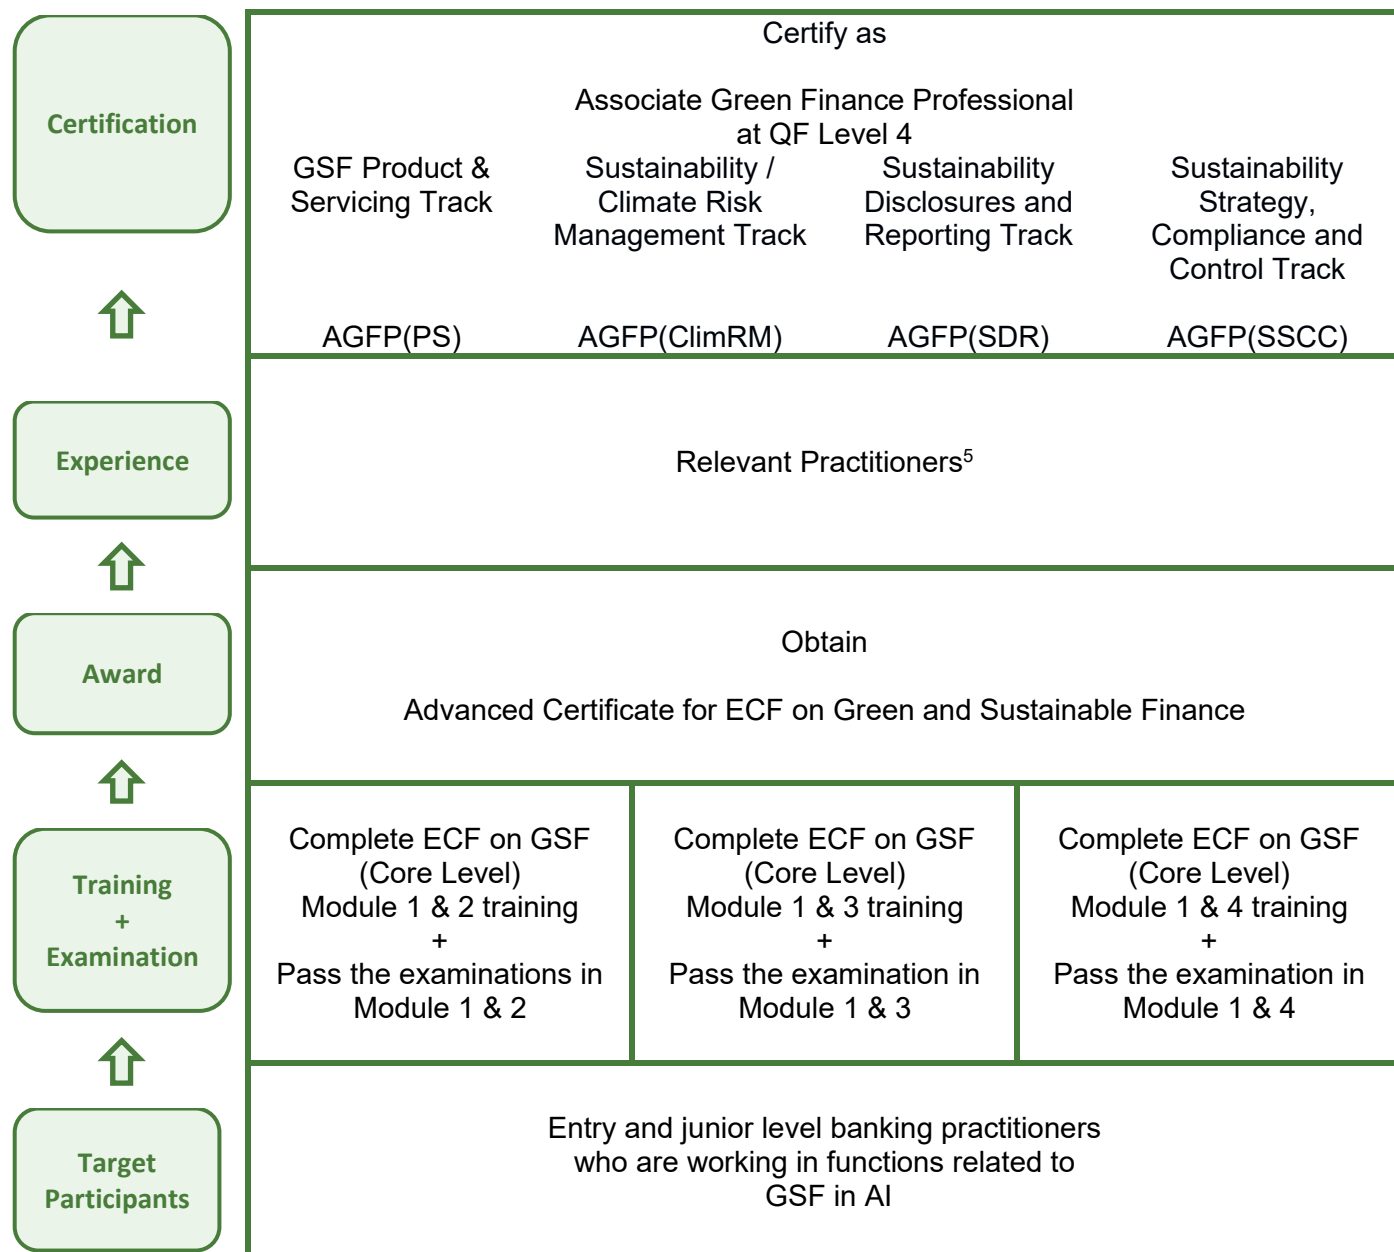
Certification

Certify as

Associate Green Finance Professional at QF Level 4

GSF Product & Servicing Track

Sustainability / Climate Risk Management Track

Sustainability Disclosures and Reporting Track

Sustainability Strategy, Compliance and Control Track

AGFP(PS)

AGFP(ClimRM)

AGFP(SDR)

AGFP(SSCC)

Experience

Relevant Practitioners$^5$

Award

Obtain

Advanced Certificate for ECF on Green and Sustainable Finance

Training + Examination

Complete ECF on GSF (Core Level) Module 1 & 2 training + Pass the examinations in Module 1 & 2

Complete ECF on GSF (Core Level) Module 1 & 3 training + Pass the examination in Module 1 & 3

Complete ECF on GSF (Core Level) Module 1 & 4 training + Pass the examination in Module 1 & 4

Target Participants

Entry and junior level banking practitioners who are working in functions related to GSF in AI